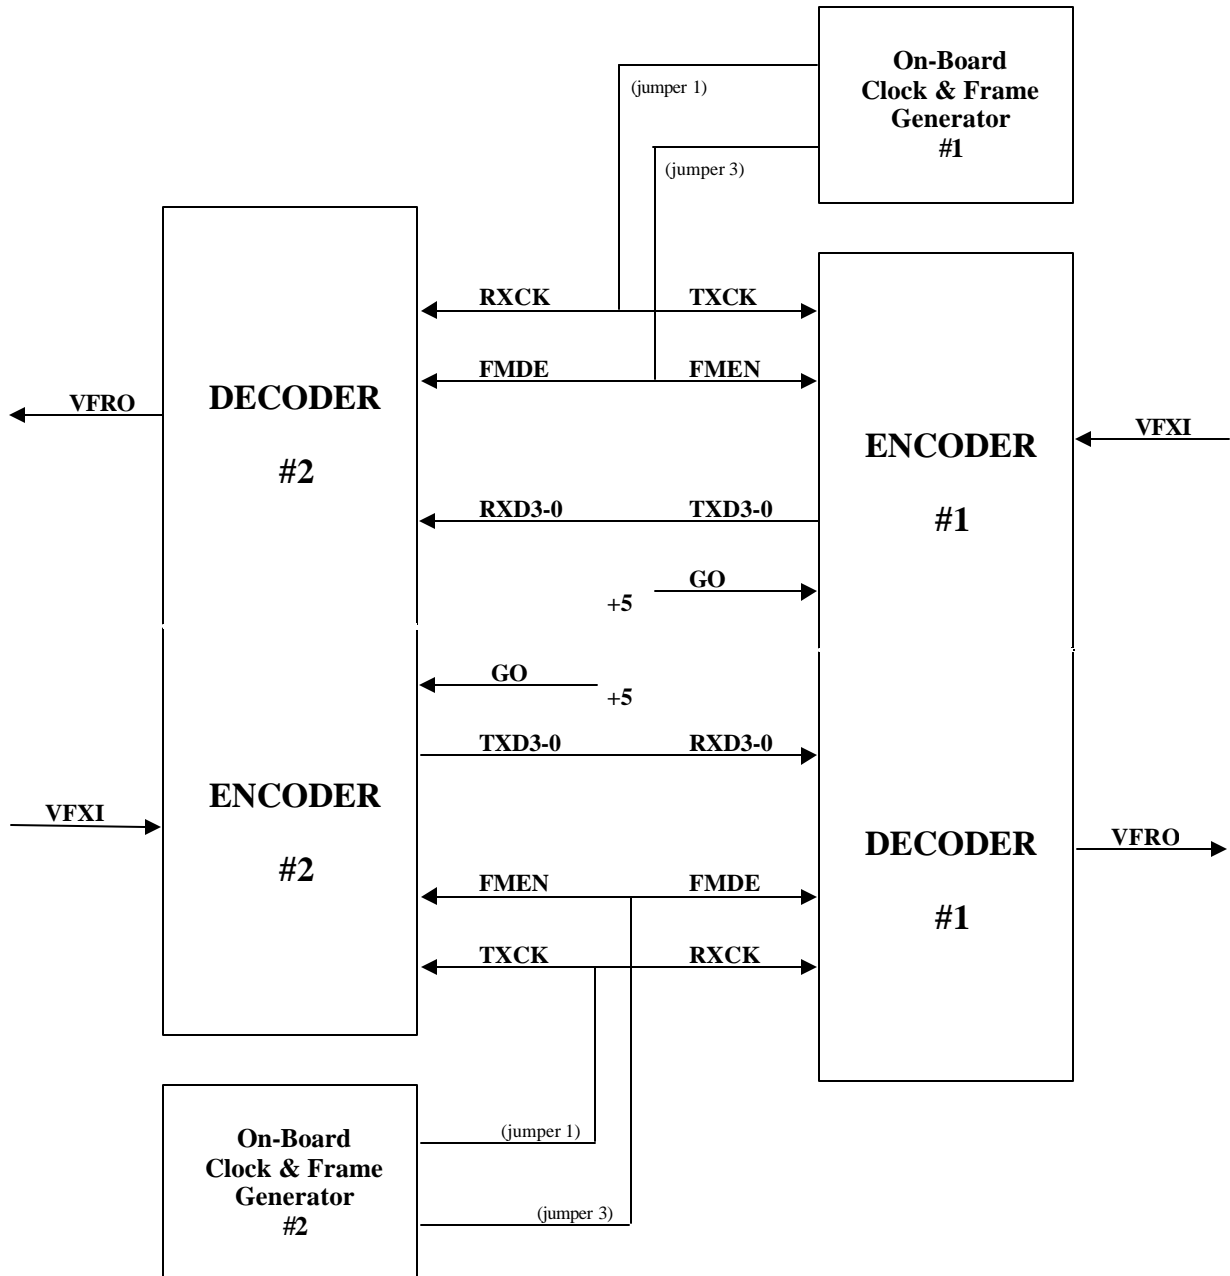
On-Board
Clock & Frame
Generator
#1

(jumper 1)

(jumper 3)

RXCK

TXCK

FMDE

FMEN

VFRO

DECODER

#2

ENCODER

#1

VFXI

RXD3-0

TXD3-0

GO

+5

GO

+5

TXD3-0

RXD3-0

VFXI

ENCODER

#2

DECODER

#1

VFRO

FMEN

FMDE

TXCK

RXCK

On-Board
Clock & Frame
Generator
#2

(jumper 1)

(jumper 3)